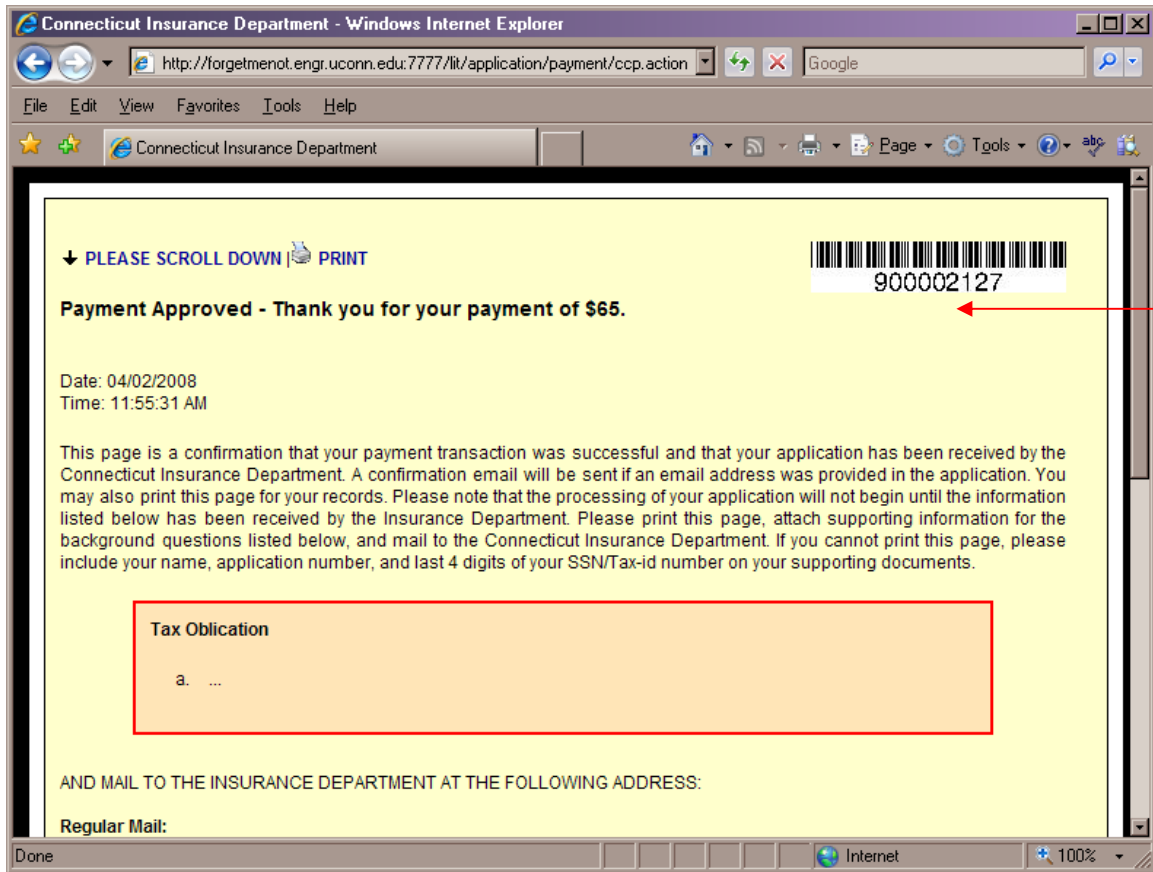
Connecticut Insurance Department - Windows Internet Explorer

http://forgetmenot.engr.uconn.edu:7777/lit/application/payment/ccp.action

Google

File Edit View Favorites Tools Help

Connecticut Insurance Department

Page Tools

↓ PLEASE SCROLL DOWN | PRINT

900002127

Payment Approved - Thank you for your payment of $65.

Date: 04/02/2008
Time: 11:55:31 AM

This page is a confirmation that your payment transaction was successful and that your application has been received by the Connecticut Insurance Department. A confirmation email will be sent if an email address was provided in the application. You may also print this page for your records. Please note that the processing of your application will not begin until the information listed below has been received by the Insurance Department. Please print this page, attach supporting information for the background questions listed below, and mail to the Connecticut Insurance Department. If you cannot print this page, please include your name, application number, and last 4 digits of your SSN/Tax-id number on your supporting documents.

Tax Oblication

a. ...

AND MAIL TO THE INSURANCE DEPARTMENT AT THE FOLLOWING ADDRESS:

Regular Mail:

Done

Internet

100%